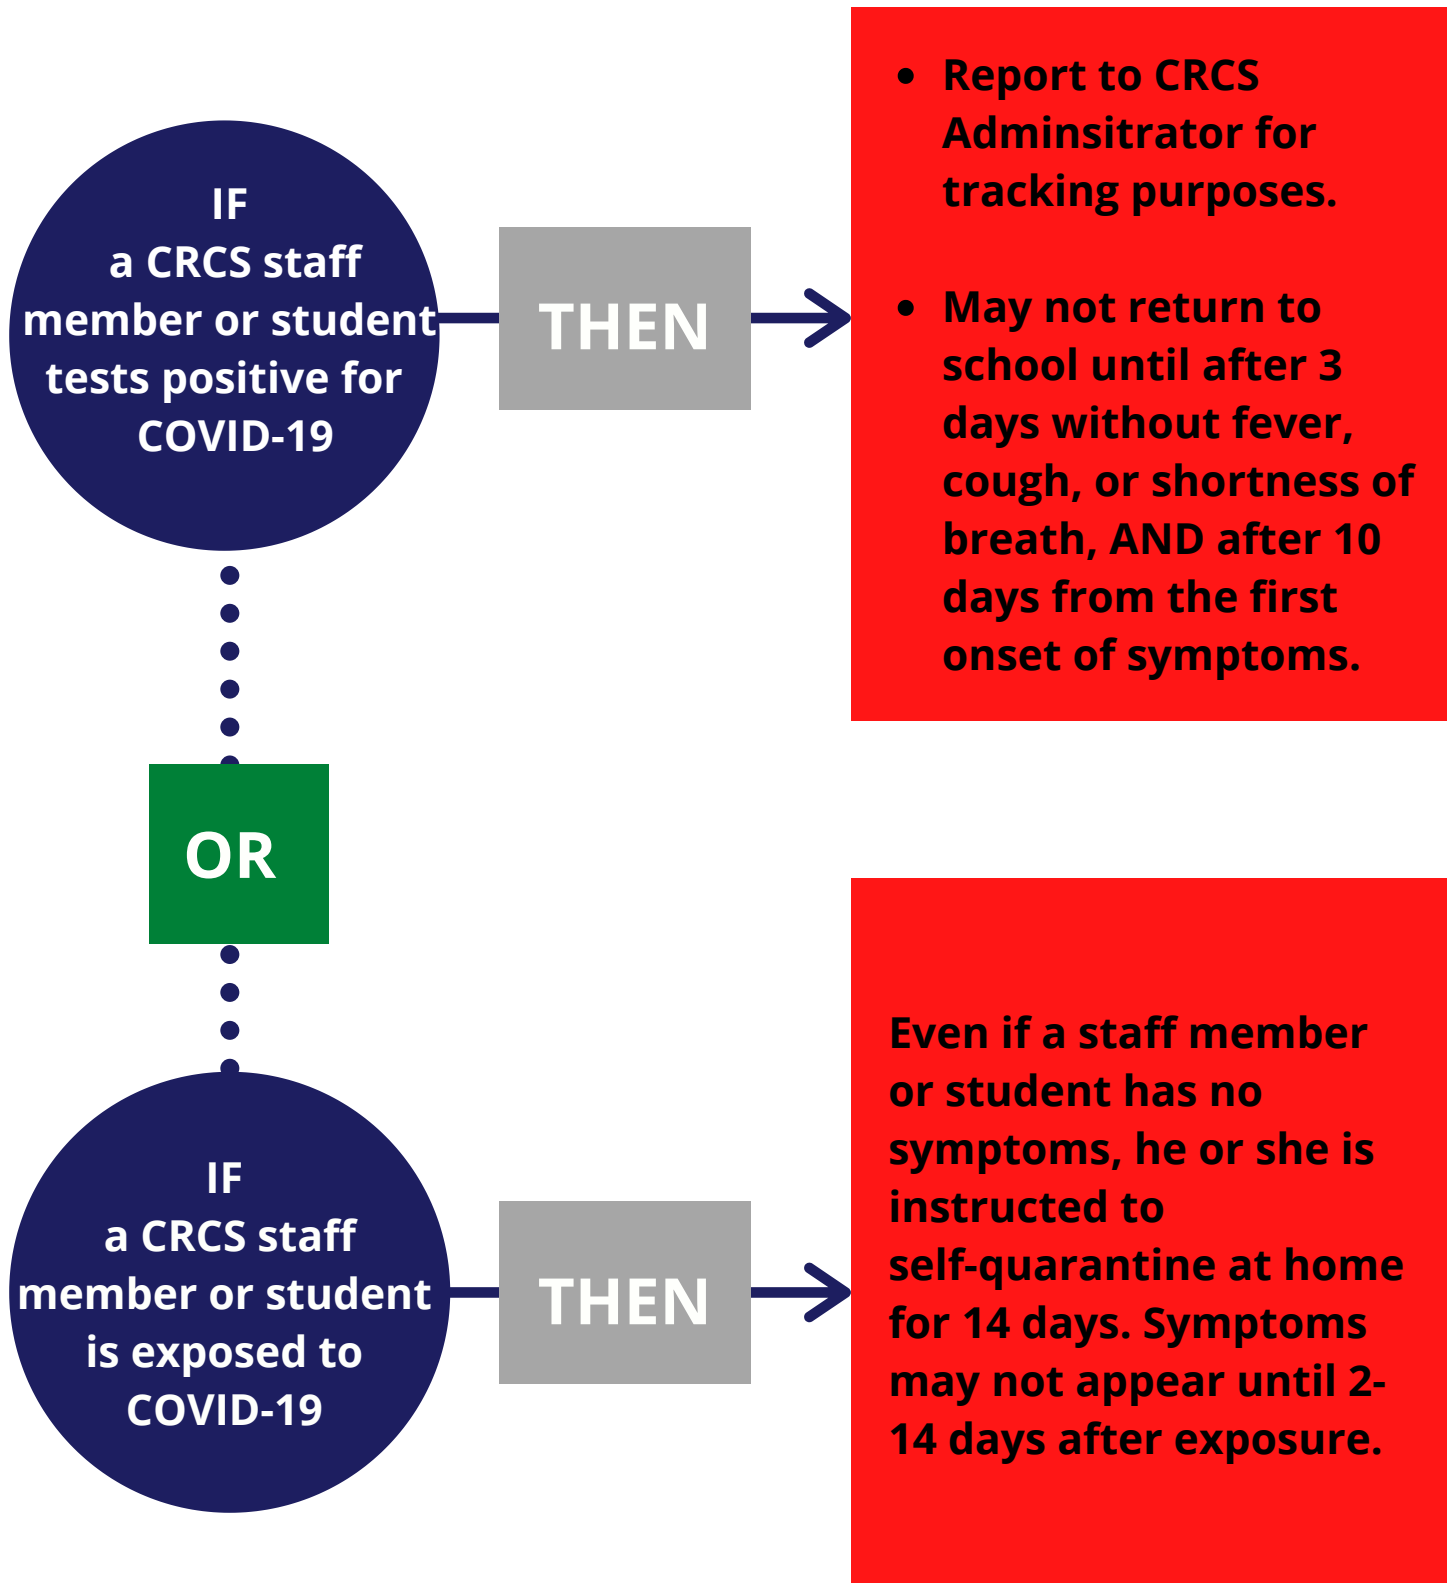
IF
a CRCS staff member or student tests positive for COVID-19

THEN

- Report to CRCS Adminsitrator for tracking purposes.
- May not return to school until after 3 days without fever, cough, or shortness of breath, AND after 10 days from the first onset of symptoms.

OR

IF
a CRCS staff member or student is exposed to COVID-19

THEN

Even if a staff member or student has no symptoms, he or she is instructed to self-quarantine at home for 14 days. Symptoms may not appear until 2-14 days after exposure.